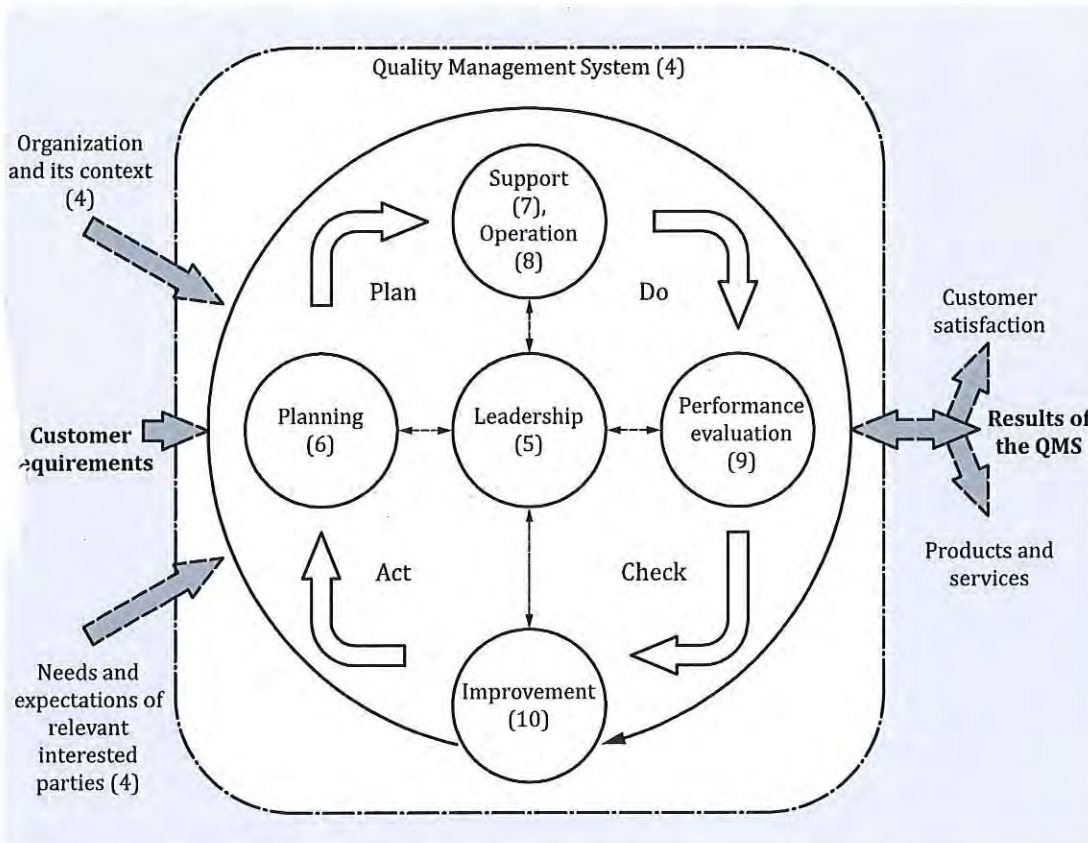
Quality Management System (4)

Organization and its context (4)

Customer requirements

Needs and expectations of relevant interested parties (4)

Support (7), Operation (8)

Plan

Do

Planning (6)

Leadership (5)

Performance evaluation (9)

Act

Check

Improvement (10)

Customer satisfaction

Results of the QMS

Products and services